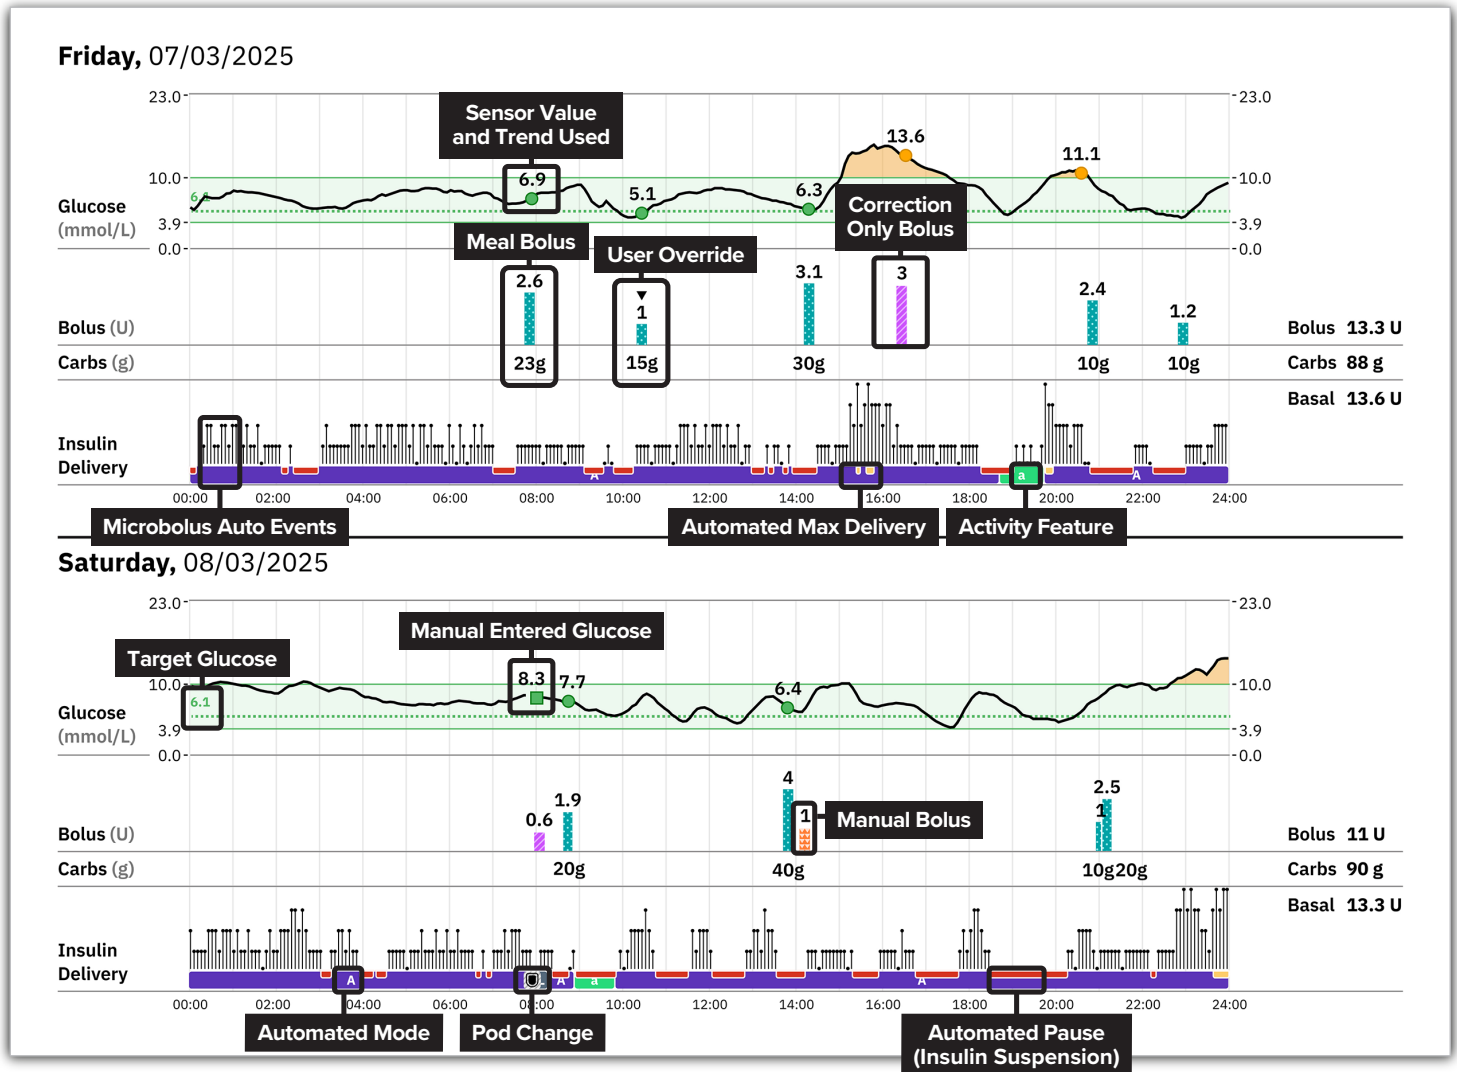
**Friday,** 07/03/2025

23.0
10.0
Glucose (mmol/L)
3.9
0.0

Sensor Value and Trend Used
6.9
5.1
6.3
13.6
11.1
Correction Only Bolus
Meal Bolus
User Override

23.0
10.0
3.9
0.0

2.6
1
3.1
3
2.4
1.2
Bolus (U)
Carbs (g)
23g
15g
30g
10g
10g
Bolus 13.3 U
Carbs 88 g
Basal 13.6 U

Insulin Delivery
A
A
a
00:00 02:00 04:00 06:00 08:00 10:00 12:00 14:00 16:00 18:00 20:00 22:00 24:00
Microbolus Auto Events
Automated Max Delivery
Activity Feature

**Saturday,** 08/03/2025

23.0
Manual Entered Glucose
Target Glucose
10.0
6.1
Glucose (mmol/L)
3.9
0.0
8.3
7.7
6.4

23.0
10.0
3.9
0.0

4
0.6
1.9
1
Manual Bolus
2.5
1
Bolus (U)
Carbs (g)
20g
40g
10g20g
Bolus 11 U
Carbs 90 g
Basal 13.3 U

Insulin Delivery
A
A
a
A
00:00 02:00 04:00 06:00 08:00 10:00 12:00 14:00 16:00 18:00 20:00 22:00 24:00
Automated Mode
Pod Change
Automated Pause (Insulin Suspension)